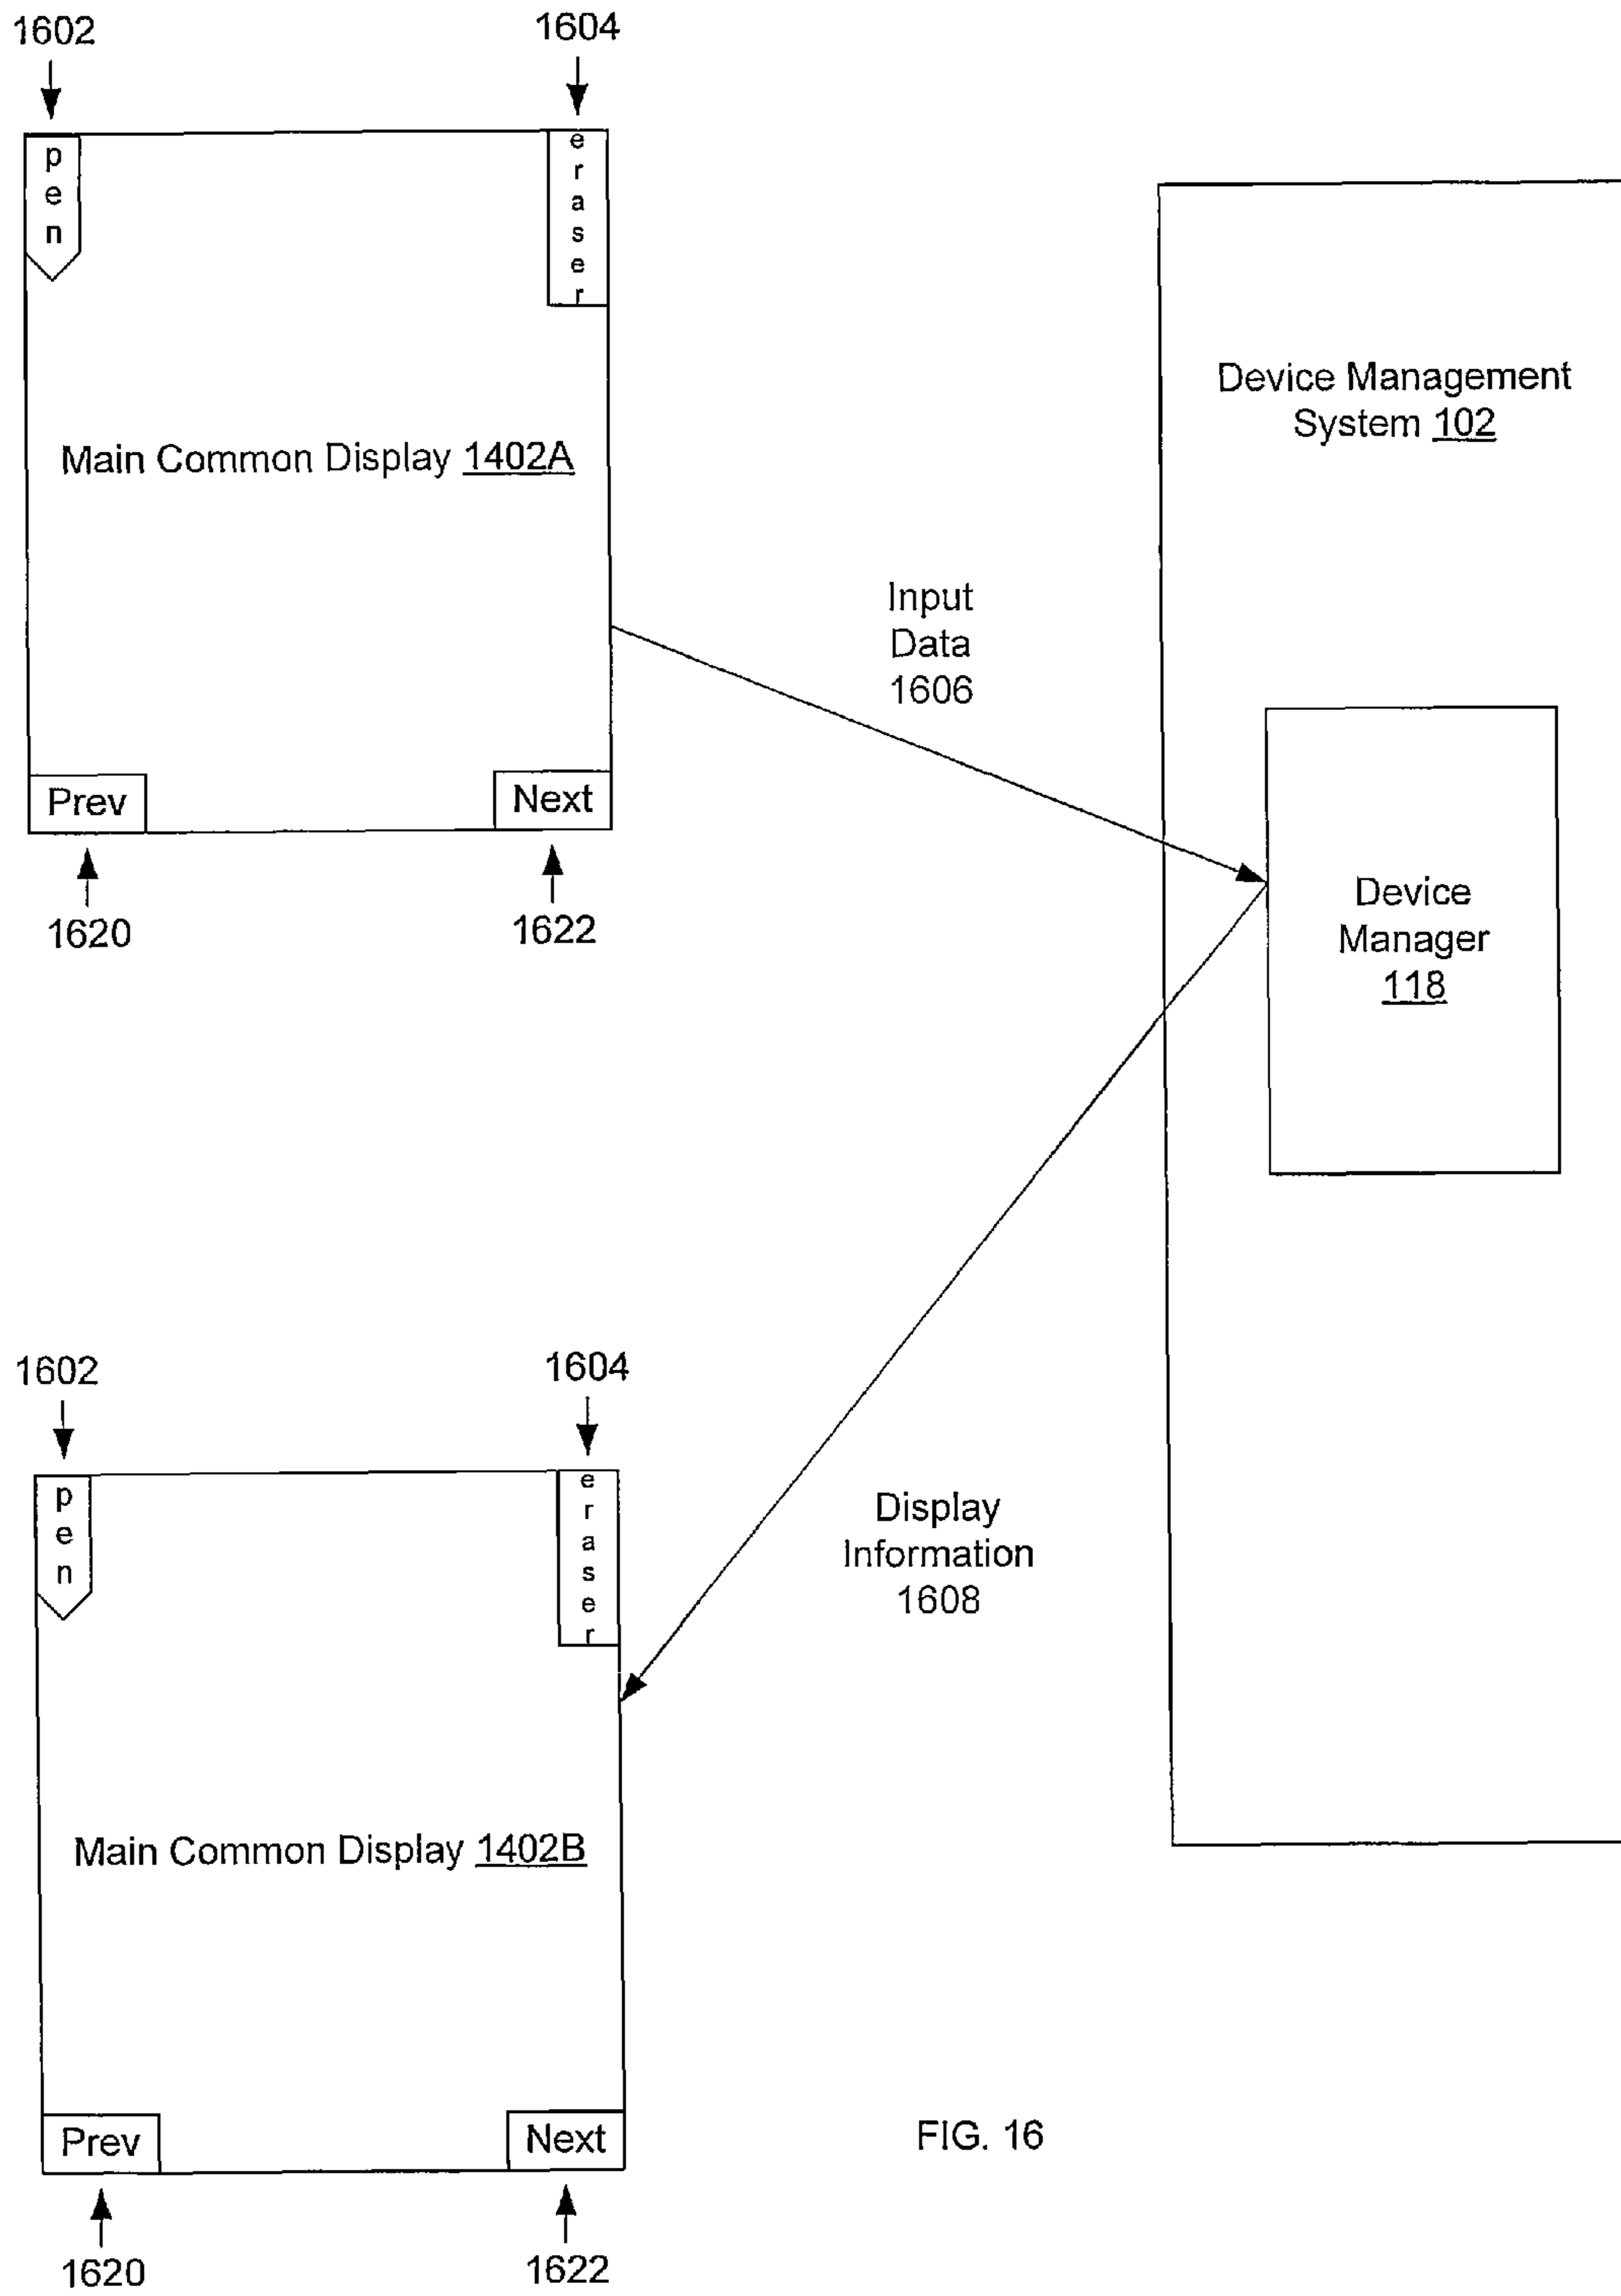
1602

1604

pen

eraser

Main Common Display 1402A

Prev

Next

1620

1622

Device Management System 102

Input Data 1606

Device Manager 118

1602

1604

pen

eraser

Display Information 1608

Main Common Display 1402B

Prev

Next

FIG. 16

1620

1622